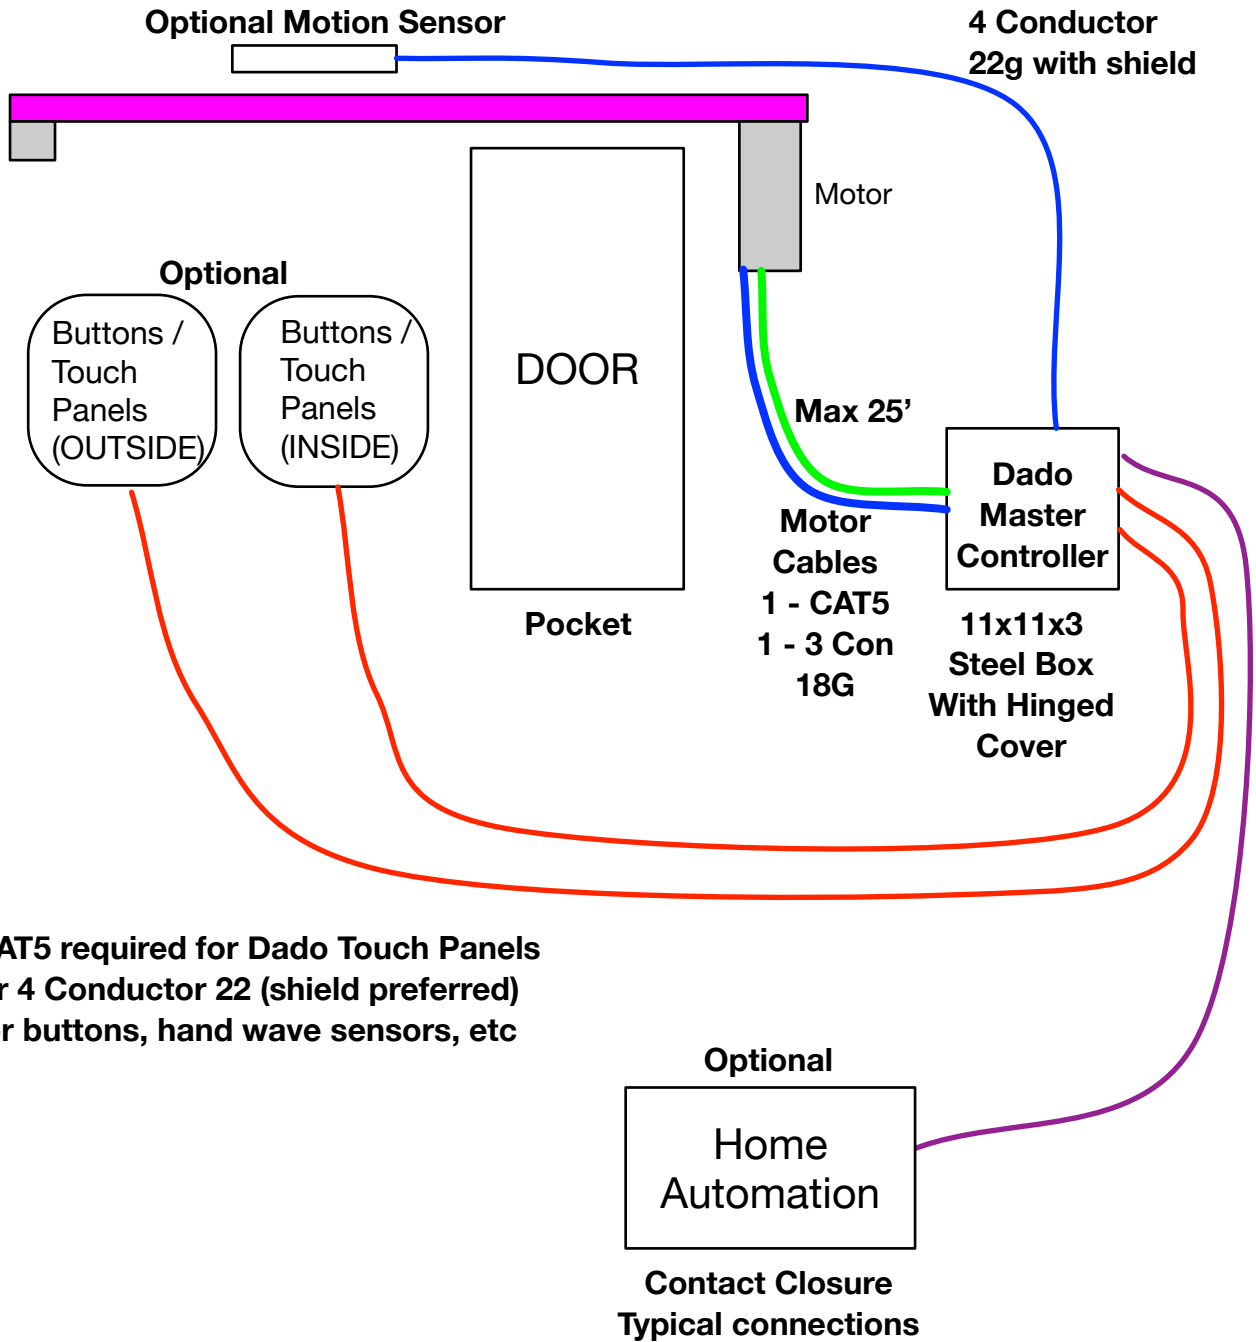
Optional Motion Sensor

4 Conductor
22g with shield

Motor

Optional

Buttons / Touch Panels (OUTSIDE)

Buttons / Touch Panels (INSIDE)

DOOR

Max 25’

Dado Master Controller

Motor Cables
1 - CAT5
1 - 3 Con
18G

Pocket

11x11x3
Steel Box
With Hinged
Cover

AT5 required for Dado Touch Panels
r 4 Conductor 22 (shield preferred)
r buttons, hand wave sensors, etc

Optional

Home
Automation

Contact Closure
Typical connections